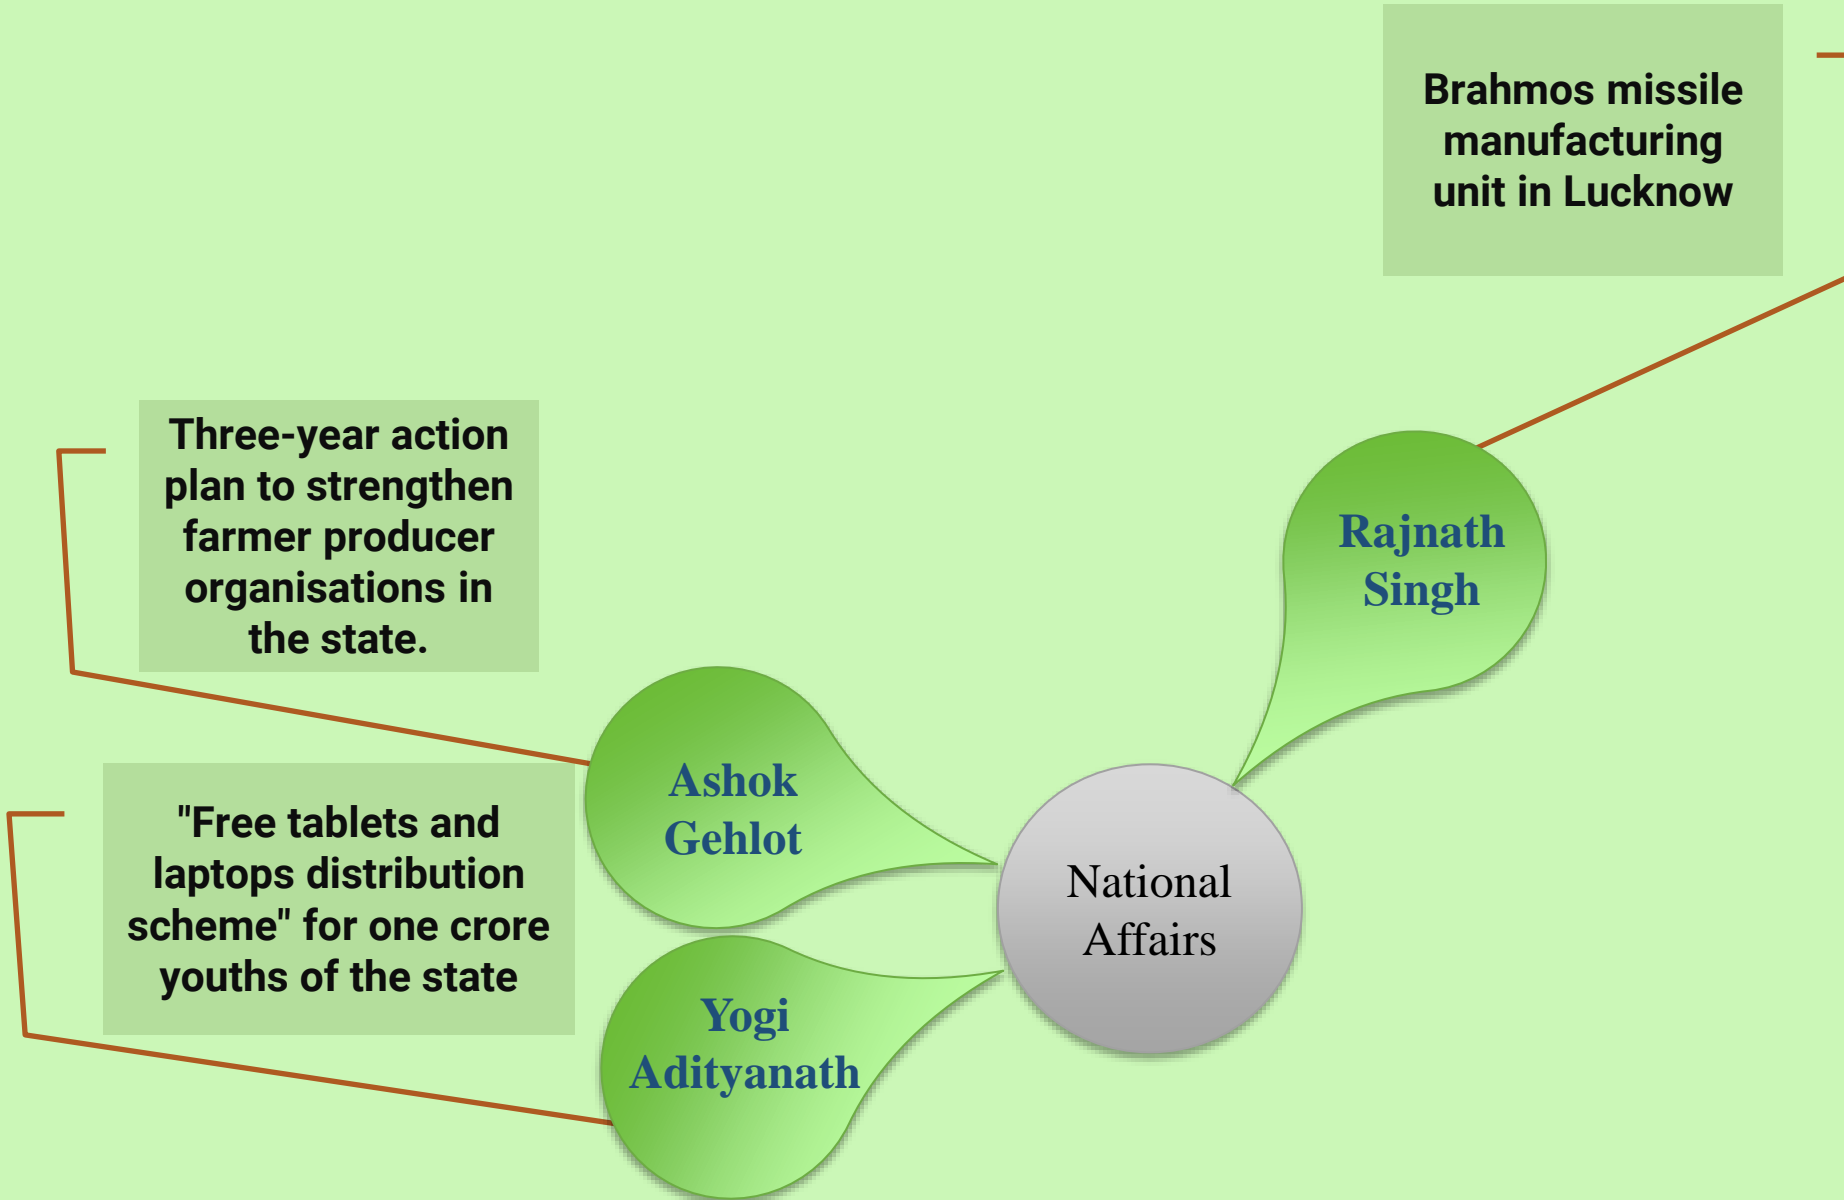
Brahmos missile manufacturing unit in Lucknow

Three-year action plan to strengthen farmer producer organisations in the state.

Rajnath Singh

Ashok Gehlot

"Free tablets and laptops distribution scheme" for one crore youths of the state

National Affairs

Yogi Adityanath